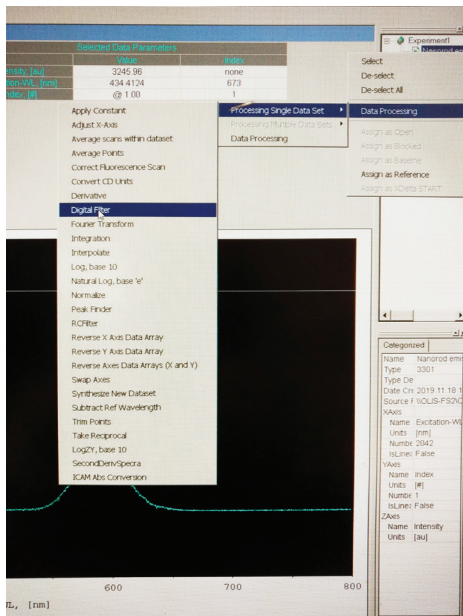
Selected Data Parameters

| | Value | Index |
|---|---|---|
| nsity, [au] | 3245.96 | none |
| ion-WL, [nm] | 434.4124 | 673 |
| ndex, [#] | @ 1.00 | 1 |

Experiment1

Select
De-select
De-select All

Apply Constant
Adjust X-Axis
Average scans within dataset
Average Points
Correct Fluorescence Scan
Convert CD Units
Derivative
Digital Filter
Fourier Transform
Integration
Interpolate
Log, base 10
Natural Log, base 'e'
Normalize
Peak Finder
RCFilter
Reverse X Axis Data Array
Reverse Y Axis Data Array
Reverse Axes Data Arrays (X and Y)
Swap Axes
Synthesize New Dataset
Subtract Ref Wavelength
Trim Points
Take Reciprocal
LogZY, base 10
SecondDerivSpecra
ICAM Abs Conversion

Processing Single Data Set
Processing Multiple Data Sets
Data Processing

Data Processing
Assign as Open
Assign as Blocked
Assign as Baseline
Assign as Reference
Assign as XDelta START

Categorized
Name Nanorod emi
Type 3301
Type De
Date Cr 2019.11.18 1
Source F \\OLIS-FS2\C
XAxis
Name Excitation-W
Units [nm]
Numbe 2842
IsLinea False
YAxes
Name Index
Units [#]
Numbe 1
IsLinea False
ZAxes
Name Intensity
Units [au]

600
700
800
WL, [nm]